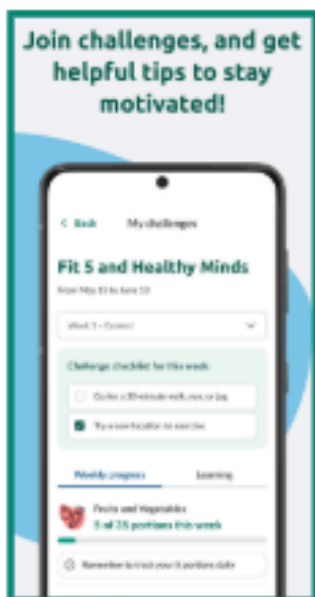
Join challenges, and get helpful tips to stay motivated!

< Back My challenges

Fit 5 and Healthy Minds

From May 15 to June 10

Week 3 - Current

Challenge checklist for this week:

Go for a 30-minute walk, run, or jog

Try a new location to exercise

Weekly progress Learning

Fruits and Vegetables
5 of 35 portions this week

Remember to track your 5 portions daily